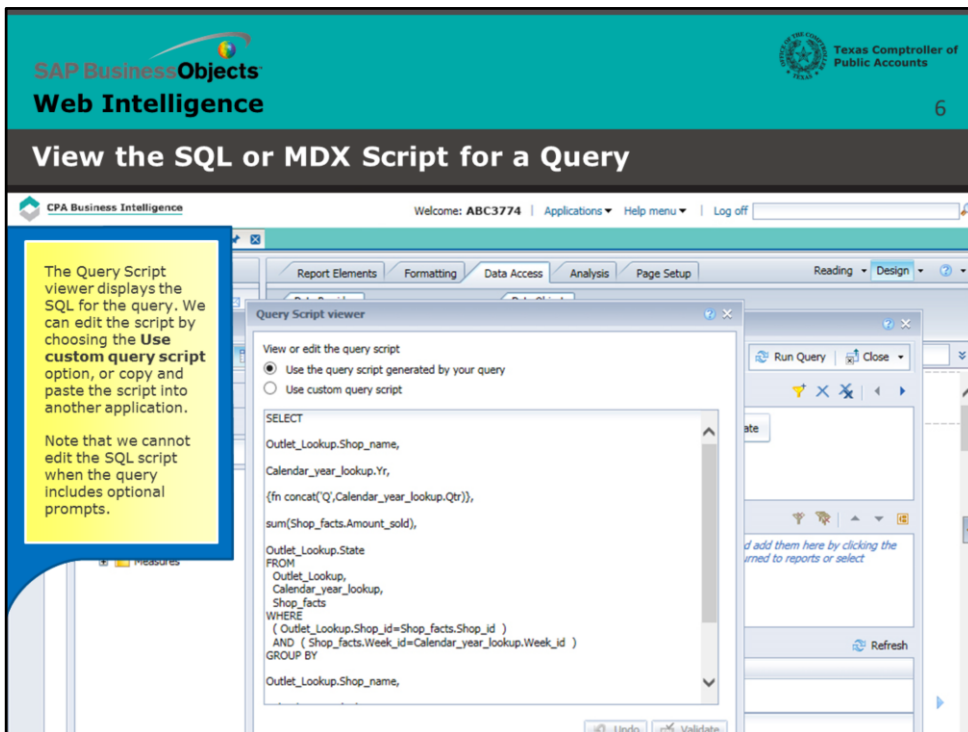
SAP BusinessObjects
Web Intelligence

Texas Comptroller of Public Accounts

6

View the SQL or MDX Script for a Query

CPA Business Intelligence

Welcome: ABC3774 | Applications ▾ Help menu ▾ | Log off

Report Elements | Formatting | Data Access | Analysis | Page Setup

Reading ▾ Design ▾

The Query Script viewer displays the SQL for the query. We can edit the script by choosing the **Use custom query script** option, or copy and paste the script into another application.

Note that we cannot edit the SQL script when the query includes optional prompts.

Query Script viewer

View or edit the query script

Use the query script generated by your query

Use custom query script

SELECT

Outlet_Lookup.Shop_name,

Calendar_year_lookup.Yr,

{fn concat('Q',Calendar_year_lookup.Qtr)},

sum(Shop_facts.Amount_sold),

Outlet_Lookup.State
FROM
Outlet_Lookup,
Calendar_year_lookup,
Shop_facts
WHERE
( Outlet_Lookup.Shop_id=Shop_facts.Shop_id )
AND ( Shop_facts.Week_id=Calendar_year_lookup.Week_id )
GROUP BY

Outlet_Lookup.Shop_name,

Undo | Validate

Run Query | Close ▾

ate

Measures

d add them here by clicking the
urned to reports or select

Refresh